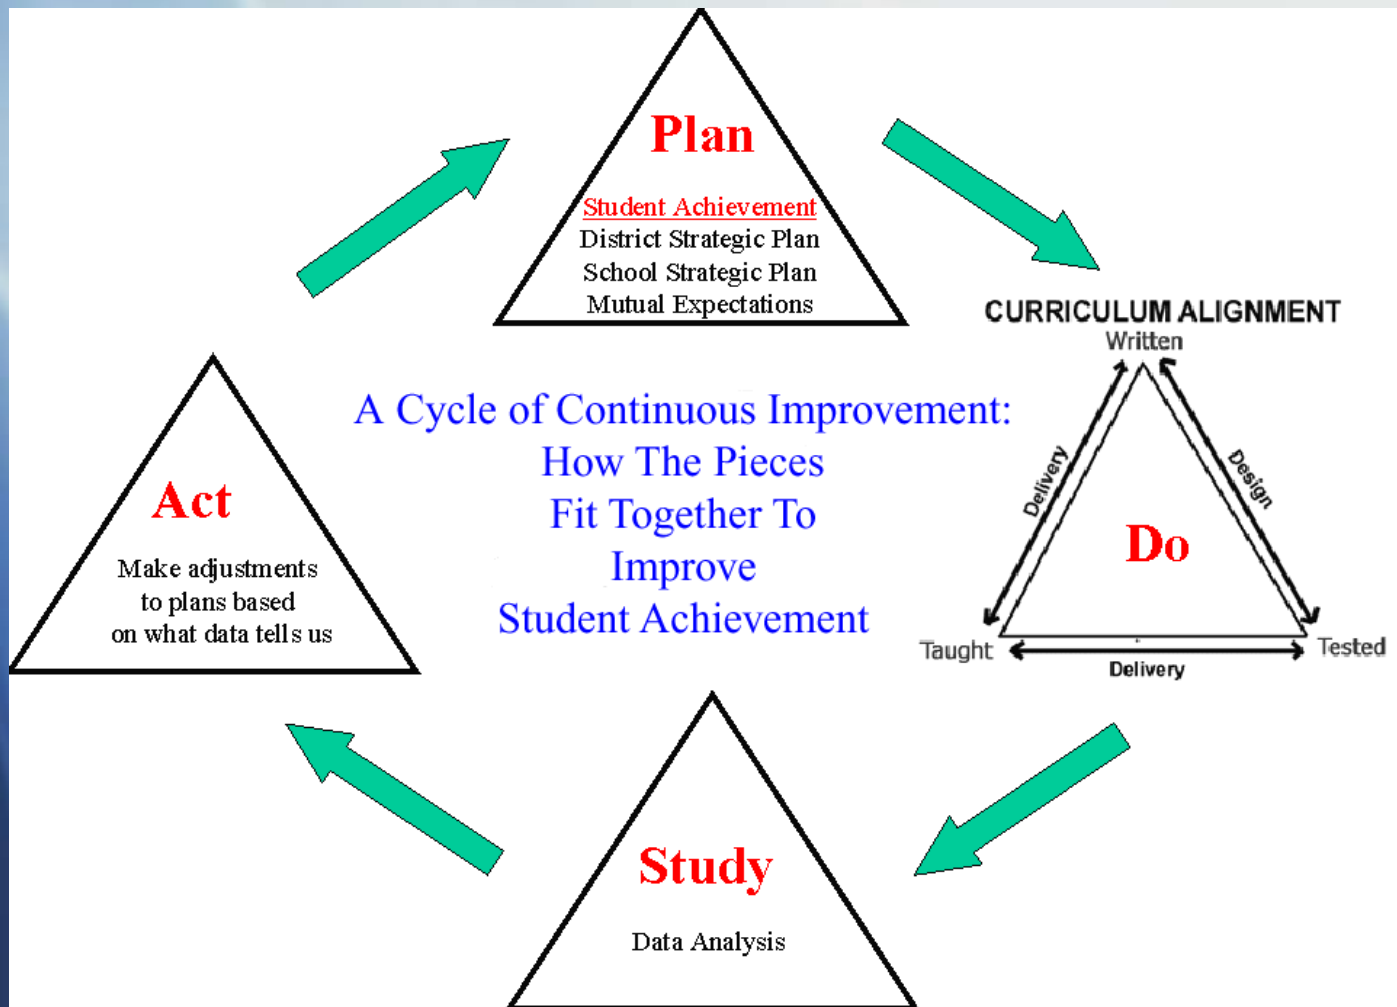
Plan

Student Achievement
District Strategic Plan
School Strategic Plan
Mutual Expectations

CURRICULUM ALIGNMENT
Written
Delivery
Design
Do
Taught
Delivery
Tested

A Cycle of Continuous Improvement:
How The Pieces
Fit Together To
Improve
Student Achievement

Act

Make adjustments
to plans based
on what data tells us

Study

Data Analysis